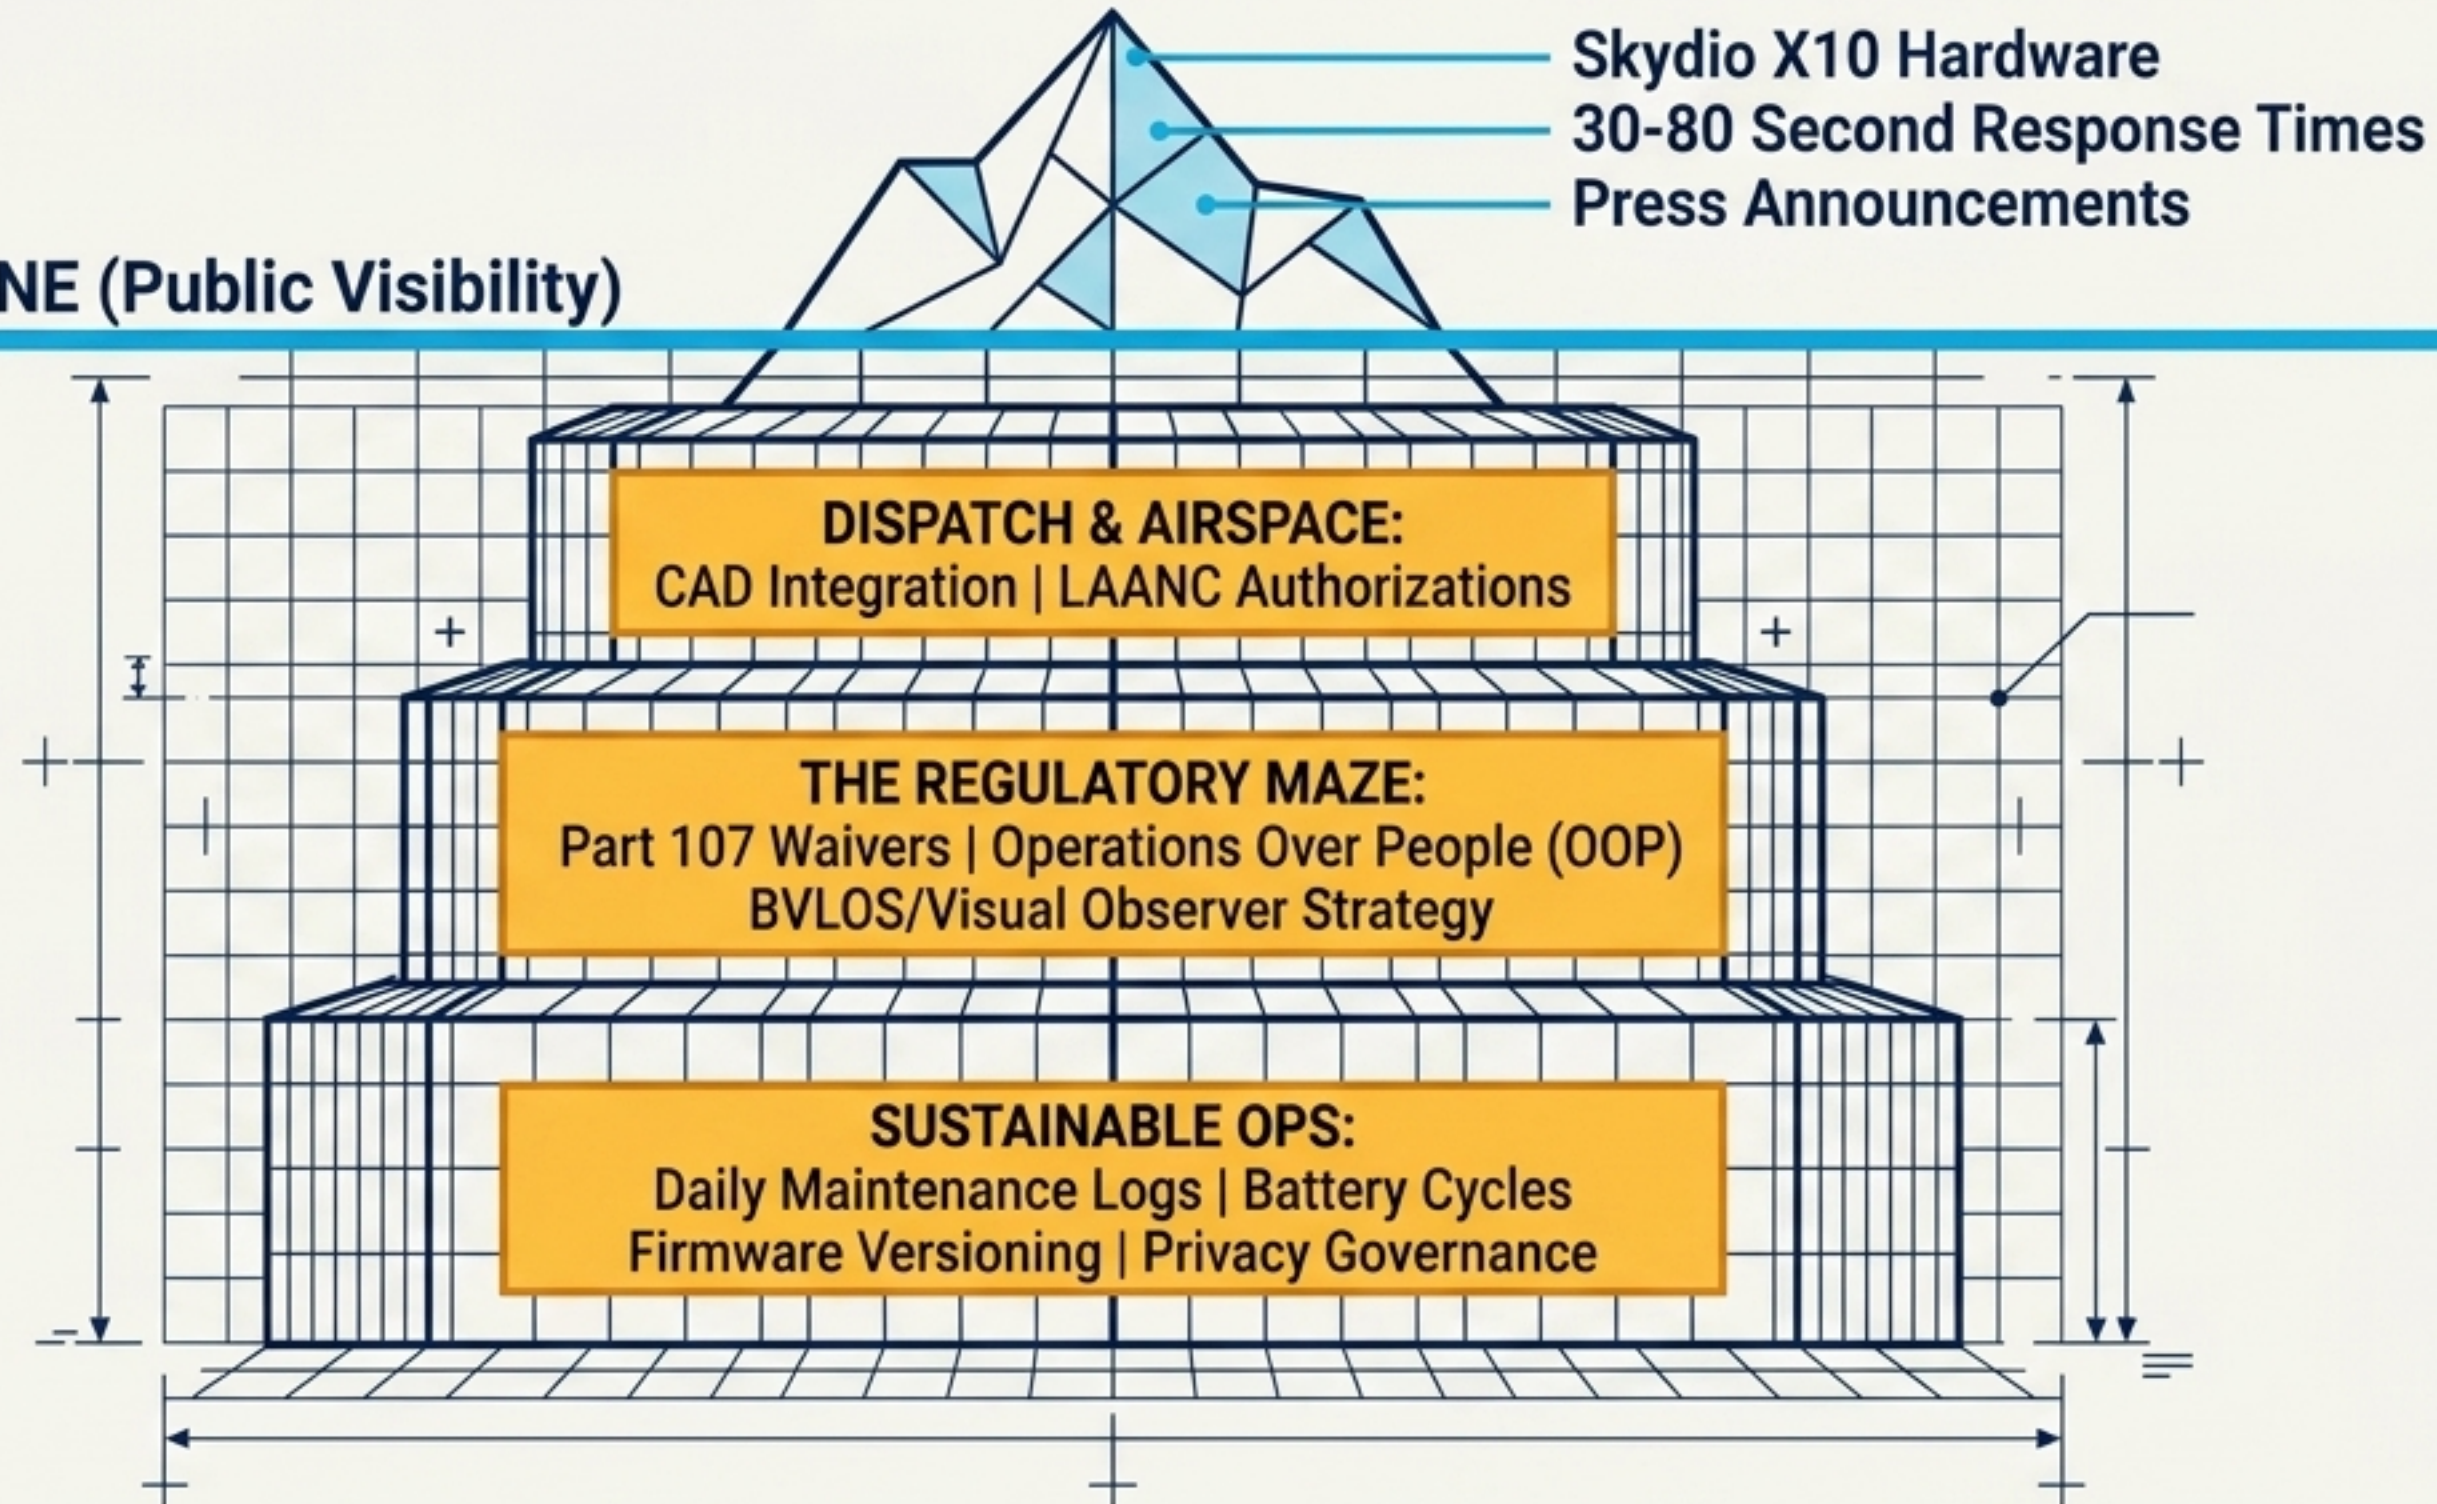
Skydio X10 Hardware
30-80 Second Response Times
Press Announcements

NE (Public Visibility)

DISPATCH & AIRSPACE:
CAD Integration | LAANC Authorizations

THE REGULATORY MAZE:
Part 107 Waivers | Operations Over People (OOP)
BVLOS/Visual Observer Strategy

SUSTAINABLE OPS:
Daily Maintenance Logs | Battery Cycles
Firmware Versioning | Privacy Governance